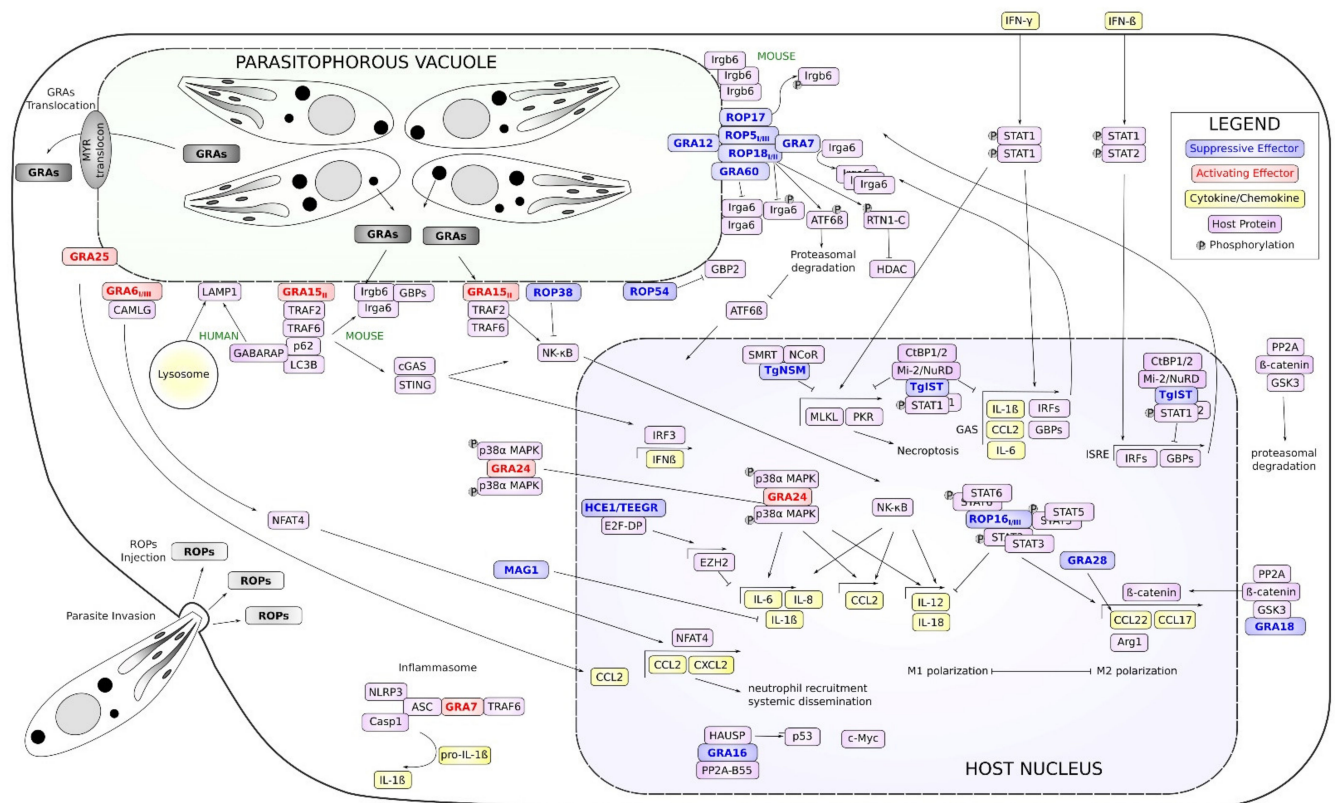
IFN-γ
IFN-ß

PARASITOPHOROUS VACUOLE

MOUSE
Irgb6
Irgb6
Irgb6
Irgb6
ROP17
ROP5$_{I/III}$
GRA12
GRA7
ROP18$_{I/III}$
GRA60
Irga6
Irga6
Irga6
Irga6
Irga6
Irga6
ATF6ß
RTN1-C
Proteasomal degradation
HDAC
GBP2
ROP54
ATF6ß

GRAs Translocation
MYR translocon
GRAs
GRAs
GRAs
GRAs
GRA25
GRA6$_{I/III}$
CAMLG
LAMP1
HUMAN
Lysosome
GABARAP
GRA15$_{II}$
TRAF2
TRAF6
p62
LC3B
Irgb6
Irga6
GBPs
MOUSE
GRA15$_{II}$
TRAF2
TRAF6
ROP38
NK-κB
cGAS
STING

STAT1
STAT1
STAT1
STAT2

LEGEND
Suppressive Effector
Activating Effector
Cytokine/Chemokine
Host Protein
Phosphorylation

SMRT
NCoR
TgNSM
CtBP1/2
Mi-2/NuRD
TgIST
STAT1
MLKL
PKR
Necroptosis
IL-1ß
IRFs
CCL2
GBPs
IL-6
GAS
CtBP1/2
Mi-2/NuRD
TgIST
STAT1
ISRE
IRFs
GBPs
PP2A
ß-catenin
GSK3
proteasomal degradation

IRF3
IFNß
p38α MAPK
GRA24
p38α MAPK
p38α MAPK
GRA24
p38α MAPK
NK-κB
STAT6
STAT5
ROP16$_{I/III}$
STAT3
HCE1/TEEGR
E2F-DP
EZH2
NFAT4
MAG1
IL-6
IL-8
IL-1ß
CCL2
IL-12
IL-18
GRA28
ß-catenin
PP2A
ß-catenin
GSK3
GRA18
CCL22
CCL17
Arg1

ROPs Injection
ROPs
ROPs
ROPs
Parasite Invasion
NFAT4
CCL2
CXCL2
neutrophil recruitment
systemic dissemination
M1 polarization
M2 polarization
CCL2
Inflammasome
NLRP3
ASC
GRA7
TRAF6
Casp1
pro-IL-1ß
IL-1ß
HAUSP
p53
c-Myc
GRA16
PP2A-B55
HOST NUCLEUS